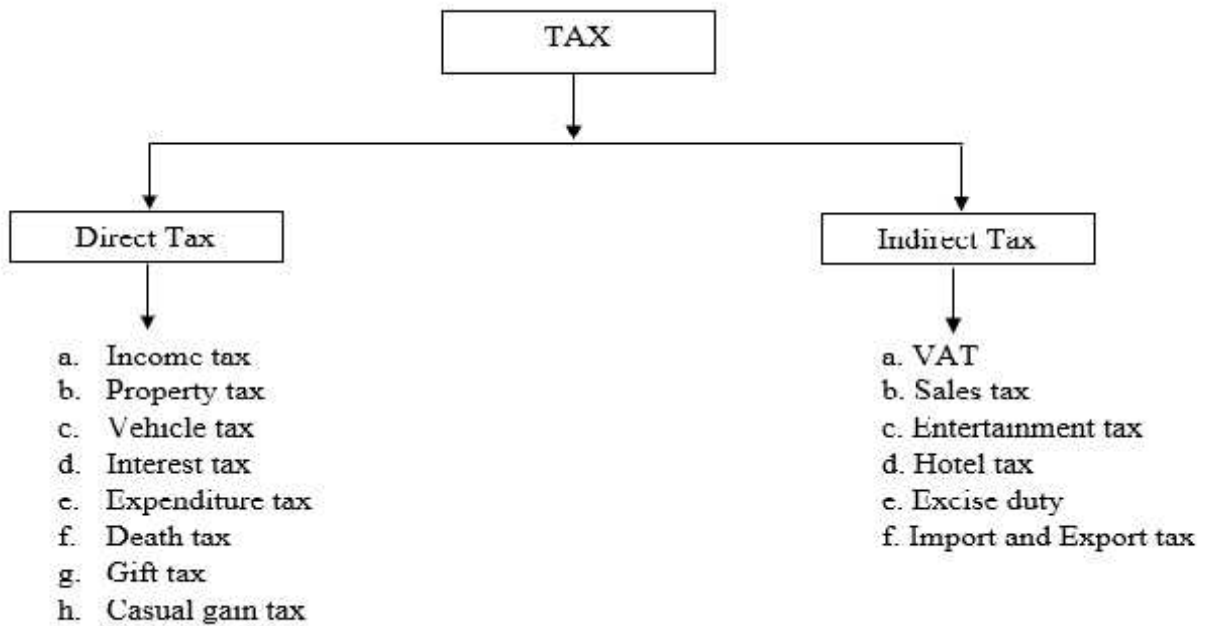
TAX

Direct Tax

a. Income tax
b. Property tax
c. Vehicle tax
d. Interest tax
e. Expenditure tax
f. Death tax
g. Gift tax
h. Casual gain tax

Indirect Tax

a. VAT
b. Sales tax
c. Entertainment tax
d. Hotel tax
e. Excise duty
f. Import and Export tax